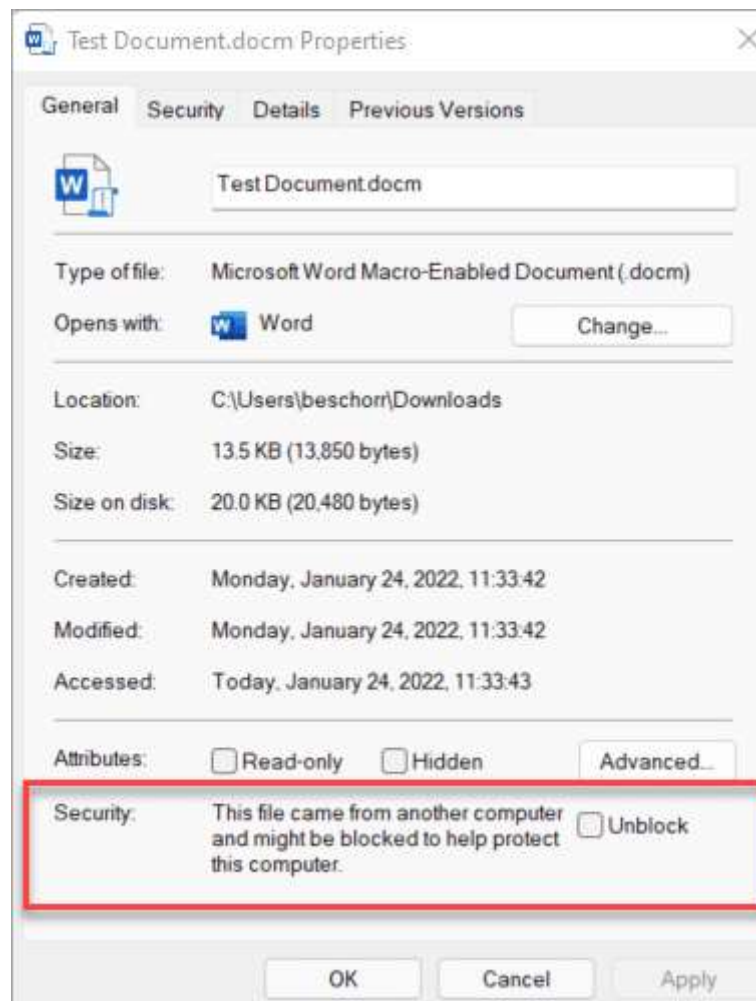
Test Document.docm Properties

General Security Details Previous Versions

Test Document.docm

Type of file: Microsoft Word Macro-Enabled Document (.docm)

Opens with: Word Change...

Location: C:\Users\beschorr\Downloads

Size: 13.5 KB (13,850 bytes)

Size on disk: 20.0 KB (20,480 bytes)

Created: Monday, January 24, 2022, 11:33:42

Modified: Monday, January 24, 2022, 11:33:42

Accessed: Today, January 24, 2022, 11:33:43

Attributes: Read-only Hidden Advanced...

Security: This file came from another computer and might be blocked to help protect this computer. Unblock

OK Cancel Apply